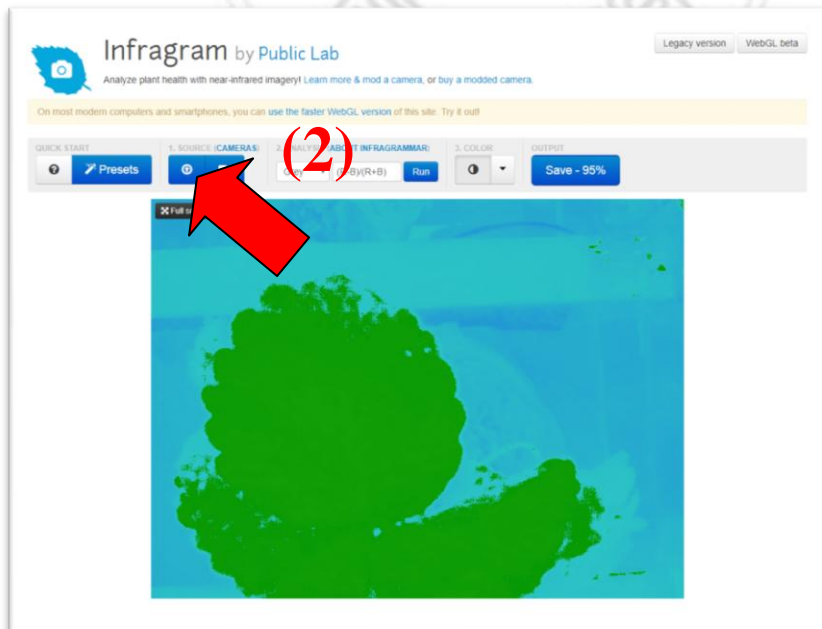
Infragram by Public Lab

Analyze plant health with near-infrared imagery! Learn more & mod a camera, or buy a modded camera.

Legacy version WebGL beta

On most modern computers and smartphones, you can use the faster WebGL version of this site. Try it out!

QUICK START

Presets

1. SOURCE (CAMERAS)

(2)

2. ANALY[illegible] (ABOUT INFRAGRAMMAR)

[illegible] (R-B)/(R+B) Run

3. COLOR

OUTPUT

Save - 95%

Full s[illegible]